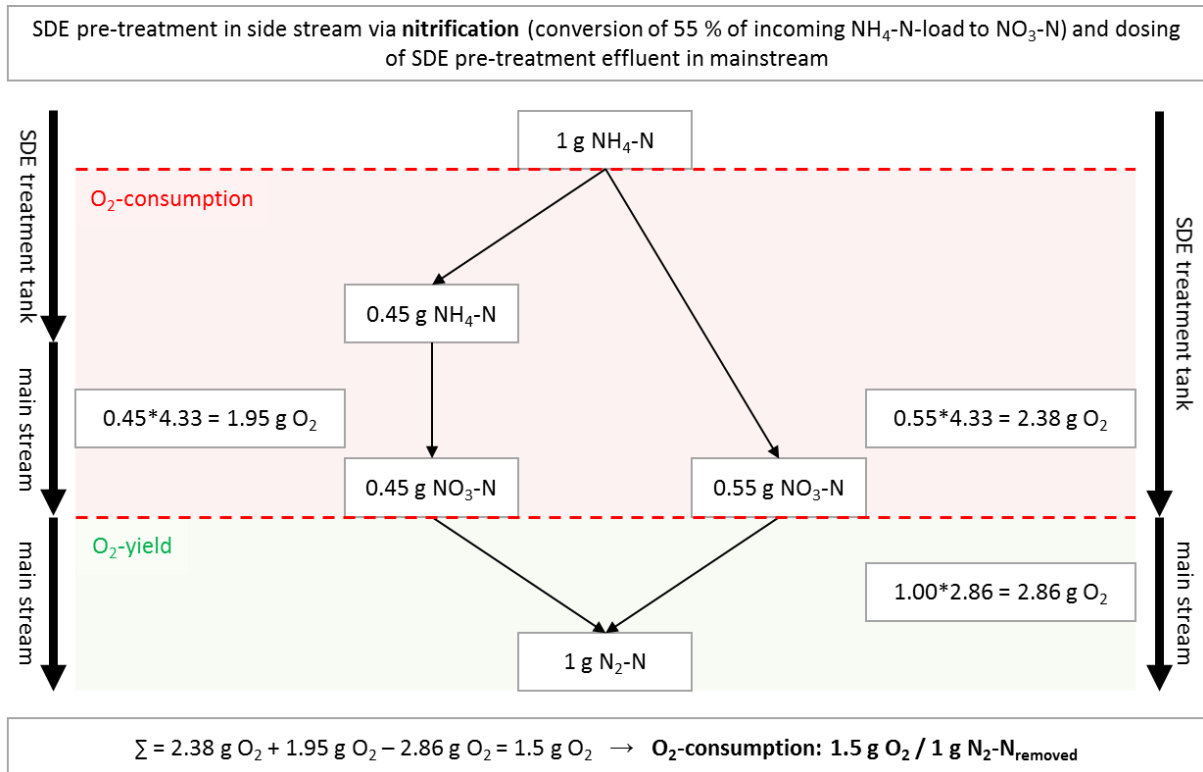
SDE pre-treatment in side stream via **nitrification** (conversion of 55 % of incoming $NH_4$-N-load to $NO_3$-N) and dosing of SDE pre-treatment effluent in mainstream

SDE treatment tank

main stream

main stream

1 g $NH_4$-N

$O_2$-consumption

0.45 g $NH_4$-N

0.45*4.33 = 1.95 g $O_2$

0.45 g $NO_3$-N

0.55 g $NO_3$-N

0.55*4.33 = 2.38 g $O_2$

SDE treatment tank

$O_2$-yield

1.00*2.86 = 2.86 g $O_2$

main stream

1 g $N_2$-N

$\sum$ = 2.38 g $O_2$ + 1.95 g $O_2$ – 2.86 g $O_2$ = 1.5 g $O_2$ $\rightarrow$ **$O_2$-consumption: 1.5 g $O_2$ / 1 g $N_2$-$N_{removed}$**